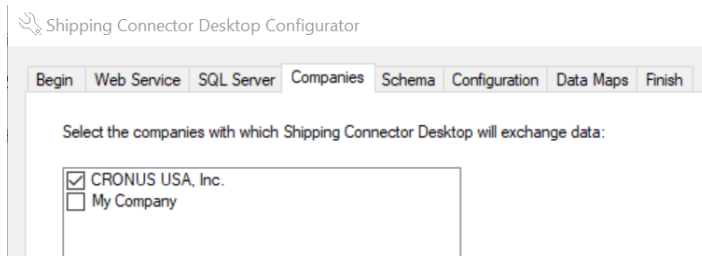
Shipping Connector Desktop Configurator

Begin | Web Service | SQL Server | Companies | Schema | Configuration | Data Maps | Finish

Select the companies with which Shipping Connector Desktop will exchange data:

☑ CRONUS USA, Inc.
☐ My Company